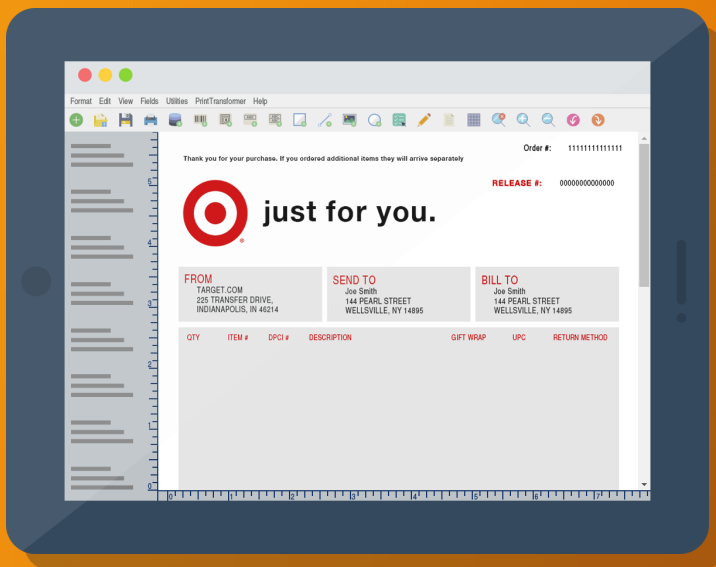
Format Edit View Fields Utilities PrintTransformer Help

Thank you for your purchase. If you ordered additional items they will arrive separately

Order #: 11111111111111

RELEASE #: 00000000000000

just for you.

FROM
TARGET.COM
225 TRANSFER DRIVE,
INDIANAPOLIS, IN 46214

SEND TO
Joe Smith
144 PEARL STREET
WELLSVILLE, NY 14895

BILL TO
Joe Smith
144 PEARL STREET
WELLSVILLE, NY 14895

| QTY | ITEM # | DPCI # | DESCRIPTION | GIFT WRAP | UPC | RETURN METHOD |
|---|---|---|---|---|---|---|

6 5 4 3 2 1 0

0 1 2 3 4 5 6 7